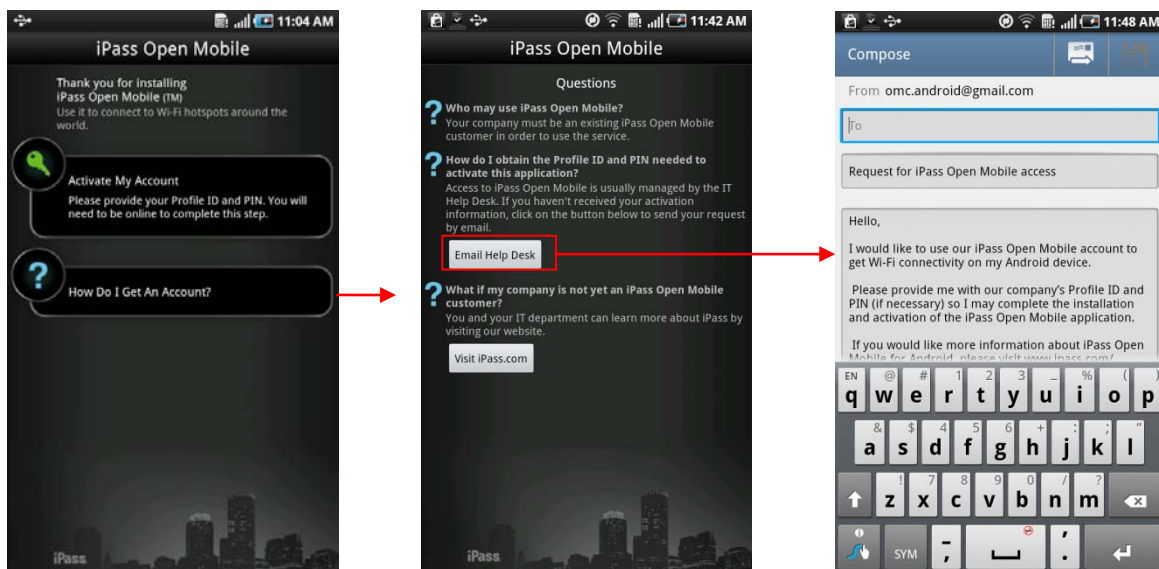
11:04 AM

iPass Open Mobile

Thank you for installing iPass Open Mobile (TM)
Use it to connect to Wi-Fi hotspots around the world.

Activate My Account
Please provide your Profile ID and PIN. You will need to be online to complete this step.

How Do I Get An Account?

iPass

11:42 AM

iPass Open Mobile

Questions

Who may use iPass Open Mobile?
Your company must be an existing iPass Open Mobile customer in order to use the service.

How do I obtain the Profile ID and PIN needed to activate this application?
Access to iPass Open Mobile is usually managed by the IT Help Desk. If you haven't received your activation information, click on the button below to send your request by email.

Email Help Desk

What if my company is not yet an iPass Open Mobile customer?
You and your IT department can learn more about iPass by visiting our website.

Visit iPass.com

iPass

11:48 AM

Compose

From omc.android@gmail.com

To

Request for iPass Open Mobile access

Hello,

I would like to use our iPass Open Mobile account to get Wi-Fi connectivity on my Android device.

Please provide me with our company's Profile ID and PIN (if necessary) so I may complete the installation and activation of the iPass Open Mobile application.

If you would like more information about iPass Open Mobile for Android, please visit www.ipass.com/

EN q @ w # e 1 r 2 t 3 y _ u % i ( o ) p
& a $ s d 4 f 5 g 6 h + j : k " l
z 7 x 8 c 9 v b / n ? m
SYM , . '